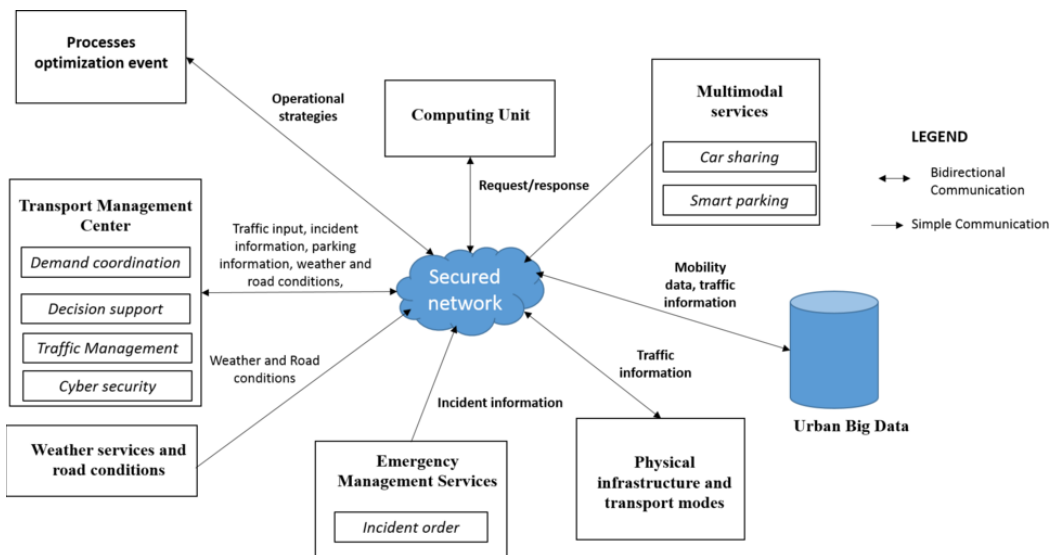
Processes optimization event

Operational strategies

Computing Unit

Multimodal services

Car sharing

Smart parking

LEGEND

Bidirectional Communication

Simple Communication

Request/response

Transport Management Center

Demand coordination

Decision support

Traffic Management

Cyber security

Traffic input, incident information, parking information, weather and road conditions,

Secured network

Mobility data, traffic information

Weather and Road conditions

Traffic information

Incident information

Weather services and road conditions

Emergency Management Services

Incident order

Physical infrastructure and transport modes

Urban Big Data